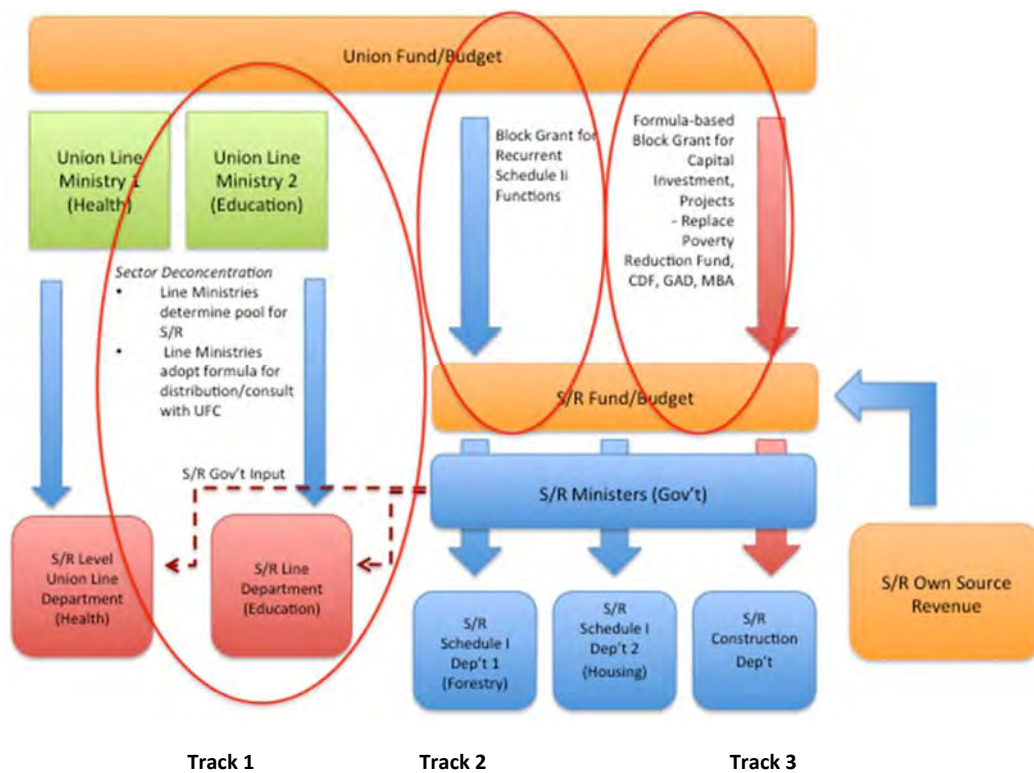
Union Fund/Budget

Union Line Ministry 1 (Health)

Union Line Ministry 2 (Education)

Block Grant for Recurrent Schedule Ii Functions

Formula-based Block Grant for Capital Investment, Projects - Replace Poverty Reduction Fund, CDF, GAD, MBA

Sector Deconcentration
• Line Ministries determine pool for S/R
• Line Ministries adopt formula for distribution/consult with UFC

S/R Fund/Budget

S/R Gov't Input

S/R Ministers (Gov't)

S/R Level Union Line Department (Health)

S/R Line Department (Education)

S/R Schedule I Dep't 1 (Forestry)

S/R Schedule I Dep't 2 (Housing)

S/R Construction Dep't

S/R Own Source Revenue

Track 1

Track 2

Track 3